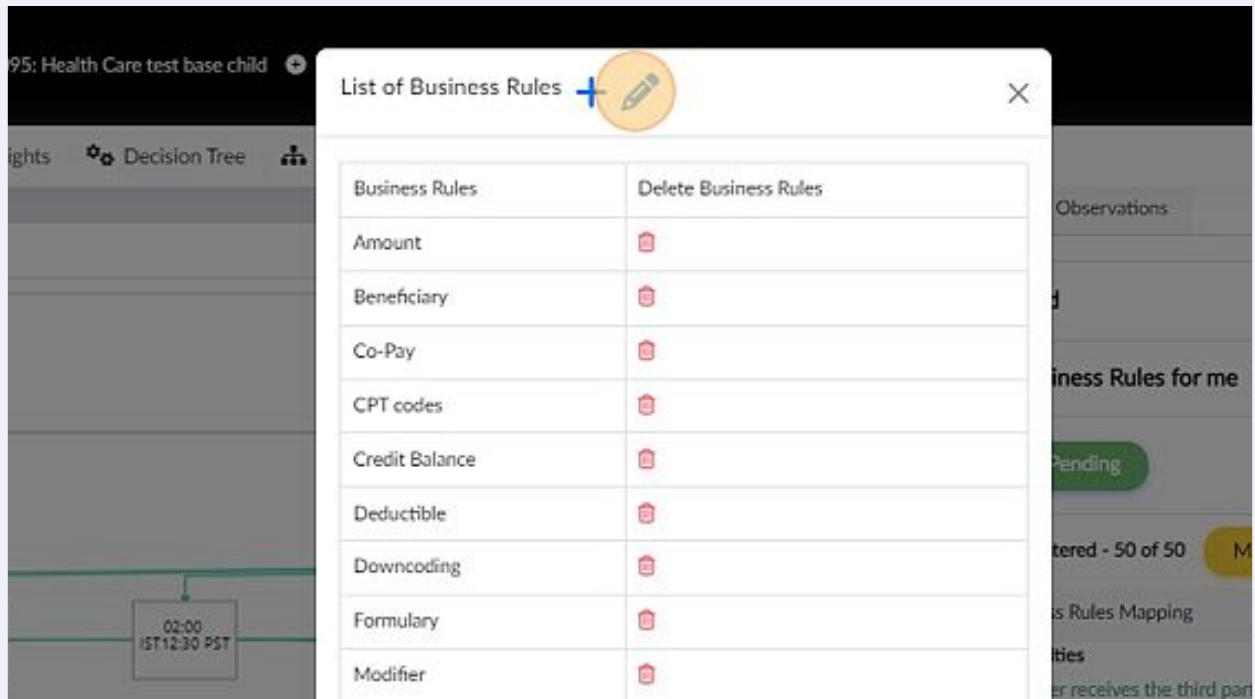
95: Health Care test base child

ights Decision Tree

List of Business Rules +

| Business Rules | Delete Business Rules |
|---|---|
| Amount | |
| Beneficiary | |
| Co-Pay | |
| CPT codes | |
| Credit Balance | |
| Deductible | |
| Downcoding | |
| Formulary | |
| Modifier | |

Observations

d

iness Rules for me

Pending

tered - 50 of 50 M

s Rules Mapping

lties

er receives the third par

02:00 IST12:30 PST